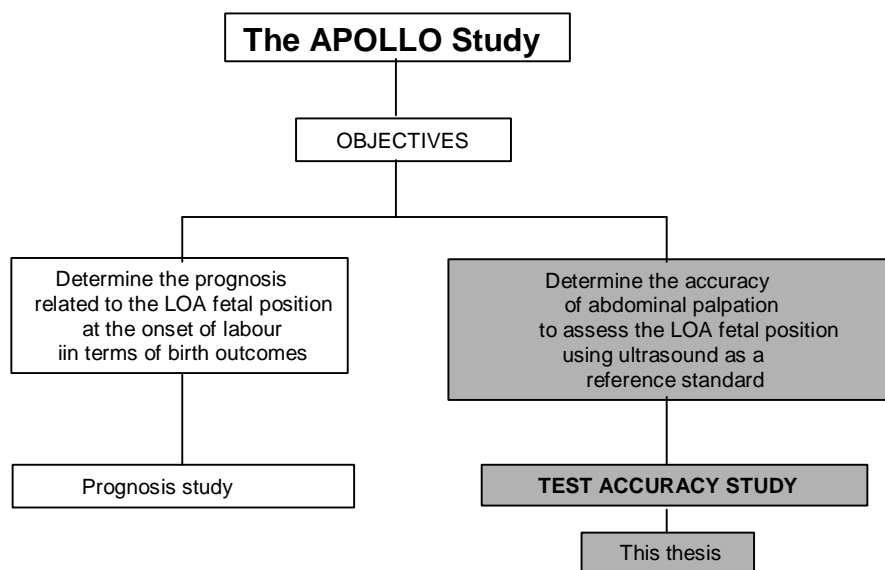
The APOLLO Study

OBJECTIVES

Determine the prognosis related to the LOA fetal position at the onset of labour iin terms of birth outcomes

Determine the accuracy of abdominal palpation to assess the LOA fetal position using ultrasound as a reference standard

Prognosis study

TEST ACCURACY STUDY

This thesis